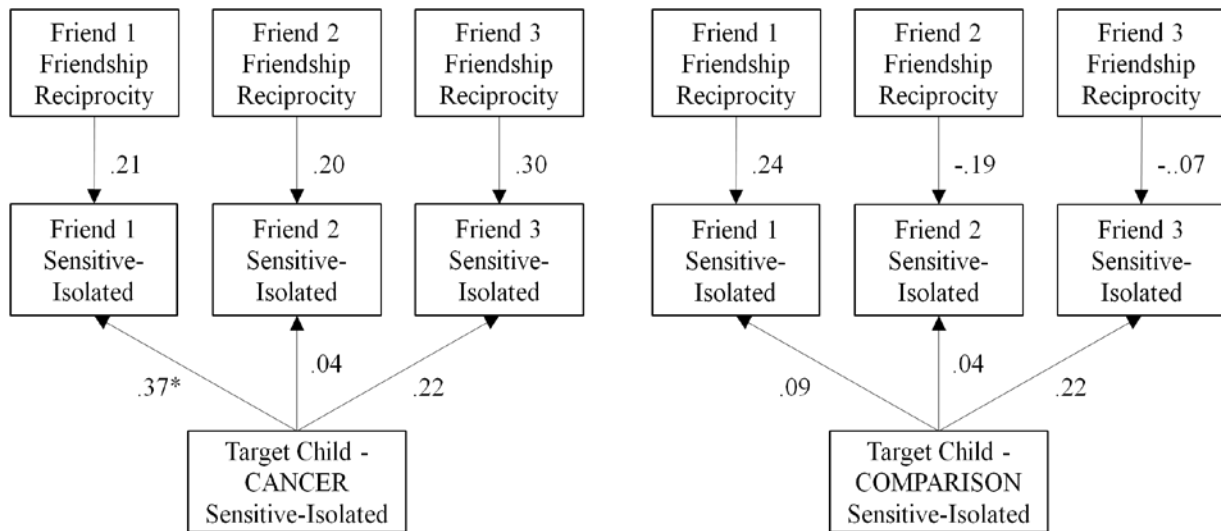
Friend 1 Friendship Reciprocity

Friend 2 Friendship Reciprocity

Friend 3 Friendship Reciprocity

.21

.20

.30

Friend 1 Sensitive-Isolated

Friend 2 Sensitive-Isolated

Friend 3 Sensitive-Isolated

.37*

.04

.22

Target Child - CANCER Sensitive-Isolated

Friend 1 Friendship Reciprocity

Friend 2 Friendship Reciprocity

Friend 3 Friendship Reciprocity

.24

-.19

-..07

Friend 1 Sensitive-Isolated

Friend 2 Sensitive-Isolated

Friend 3 Sensitive-Isolated

.09

.04

.22

Target Child - COMPARISON Sensitive-Isolated